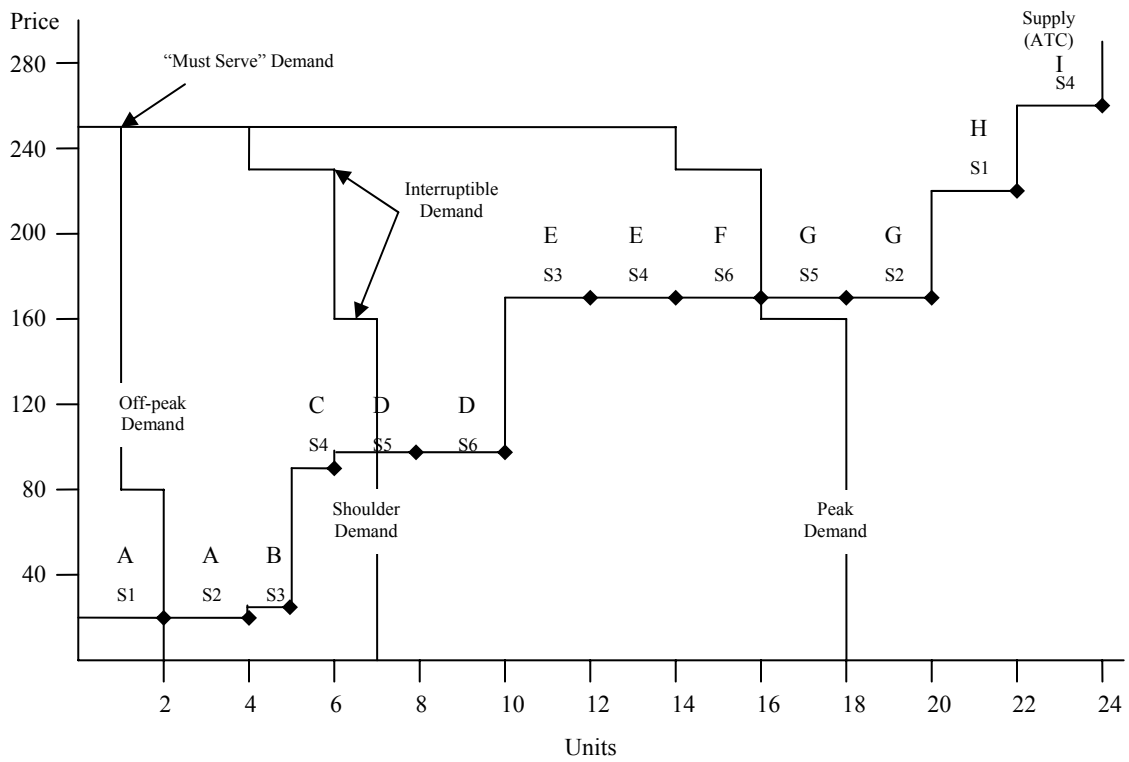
Price

280

240

200

160

120

80

40

"Must Serve" Demand

Interruptible Demand

Supply (ATC)

I

S4

H

S1

E

S3

E

S4

F

S6

G

S5

G

S2

Off-peak Demand

C

S4

D

S5

D

S6

Shoulder Demand

Peak Demand

A

S1

A

S2

B

S3

2 4 6 8 10 12 14 16 18 20 22 24

Units